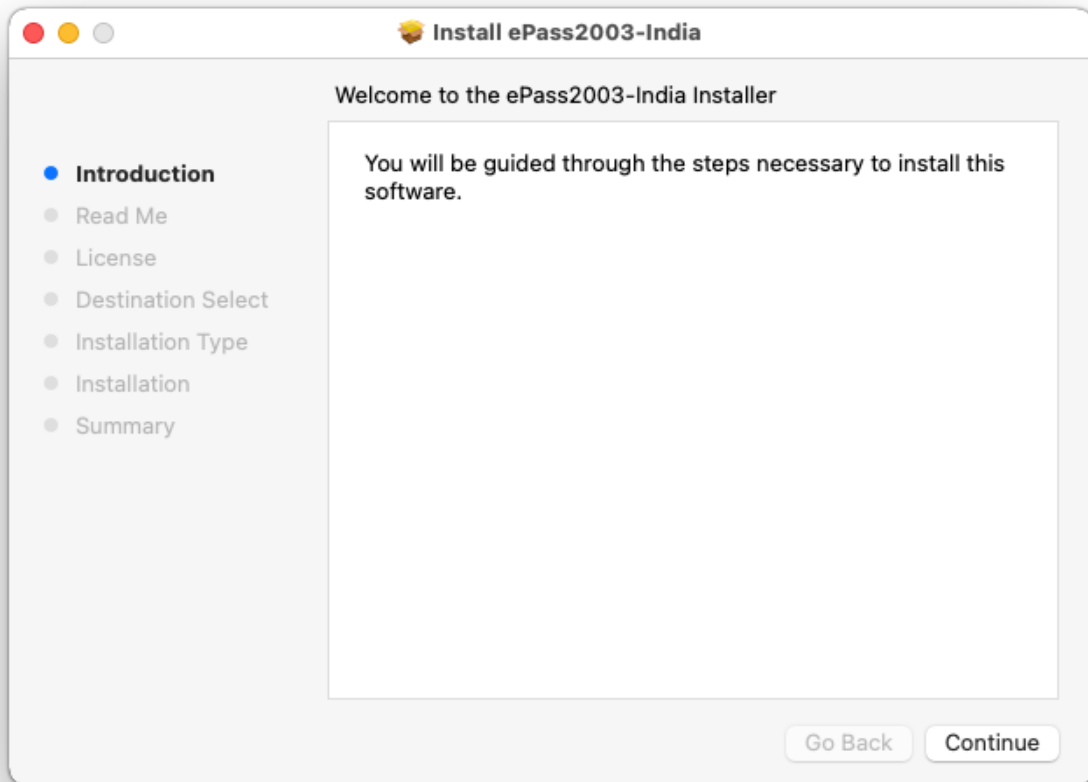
Install ePass2003-India

Welcome to the ePass2003-India Installer

Introduction
Read Me
License
Destination Select
Installation Type
Installation
Summary

You will be guided through the steps necessary to install this software.

Go Back
Continue